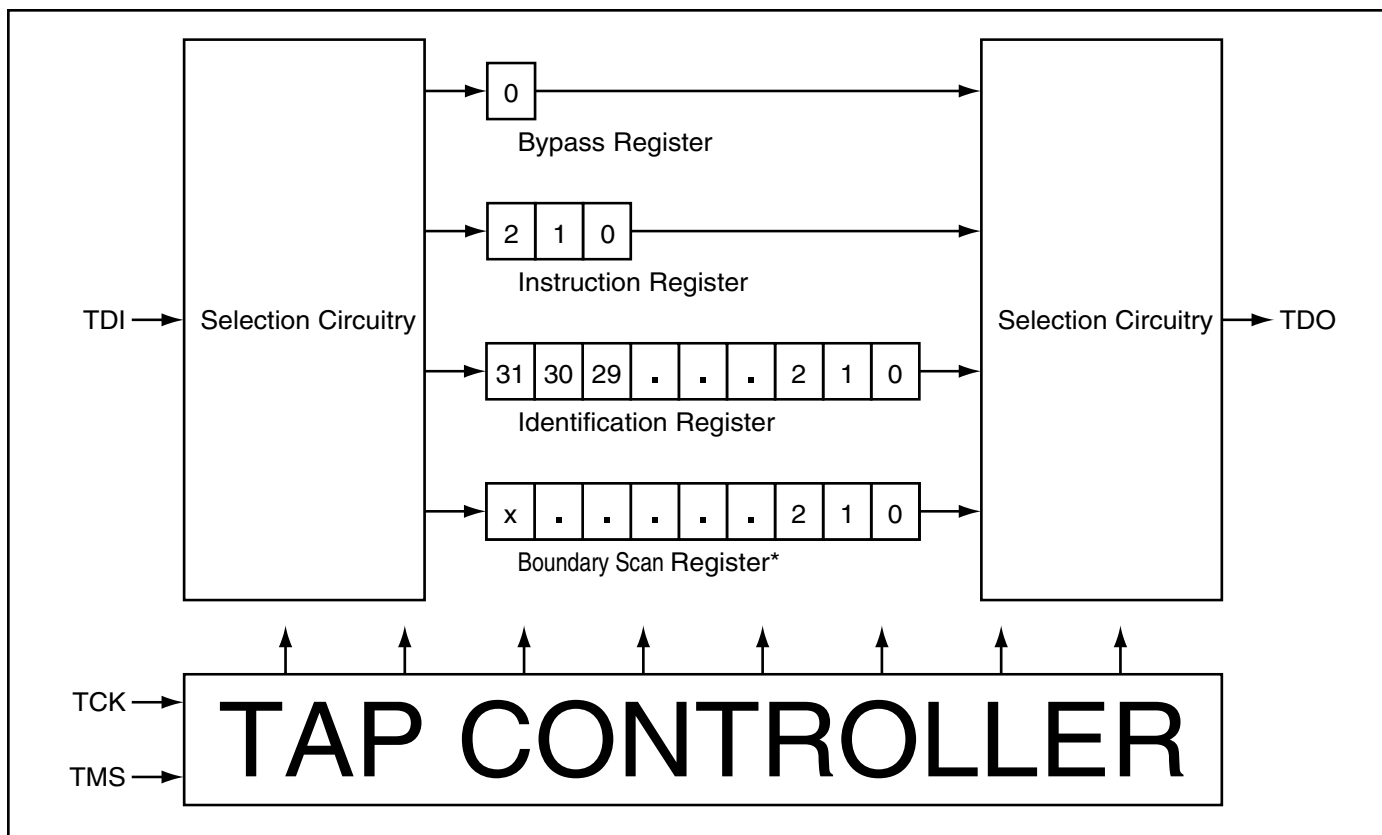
0

Bypass Register

| 2 | 1 | 0 |
|---|---|---|

Instruction Register

TDI

Selection Circuitry

| 31 | 30 | 29 | . | . | . | 2 | 1 | 0 |
|---|---|---|---|---|---|---|---|---|

Identification Register

| x | . | . | . | . | . | 2 | 1 | 0 |
|---|---|---|---|---|---|---|---|---|

Boundary Scan Register*

Selection Circuitry

TDO

TCK

TMS

TAP CONTROLLER